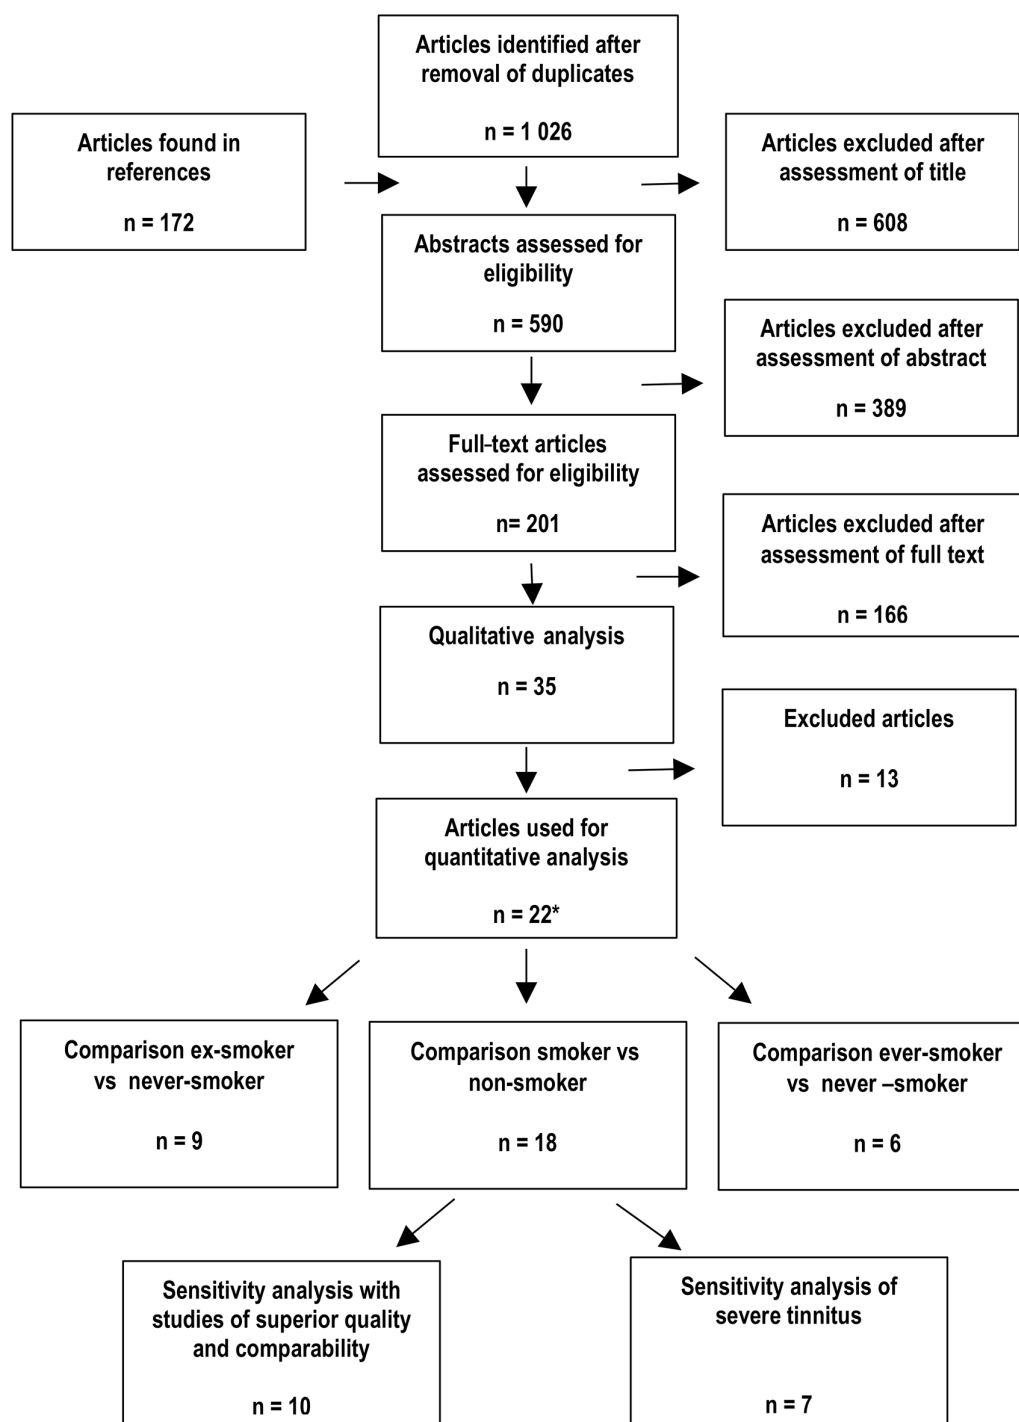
Articles identified after removal of duplicates

n = 1 026

Articles found in references

n = 172

Articles excluded after assessment of title

n = 608

Abstracts assessed for eligibility

n = 590

Articles excluded after assessment of abstract

n = 389

Full-text articles assessed for eligibility

n= 201

Articles excluded after assessment of full text

n = 166

Qualitative analysis

n = 35

Excluded articles

n = 13

Articles used for quantitative analysis

n = 22*

Comparison ex-smoker vs never-smoker

n = 9

Comparison smoker vs non-smoker

n = 18

Comparison ever-smoker vs never –smoker

n = 6

Sensitivity analysis with studies of superior quality and comparability

n = 10

Sensitivity analysis of severe tinnitus

n = 7